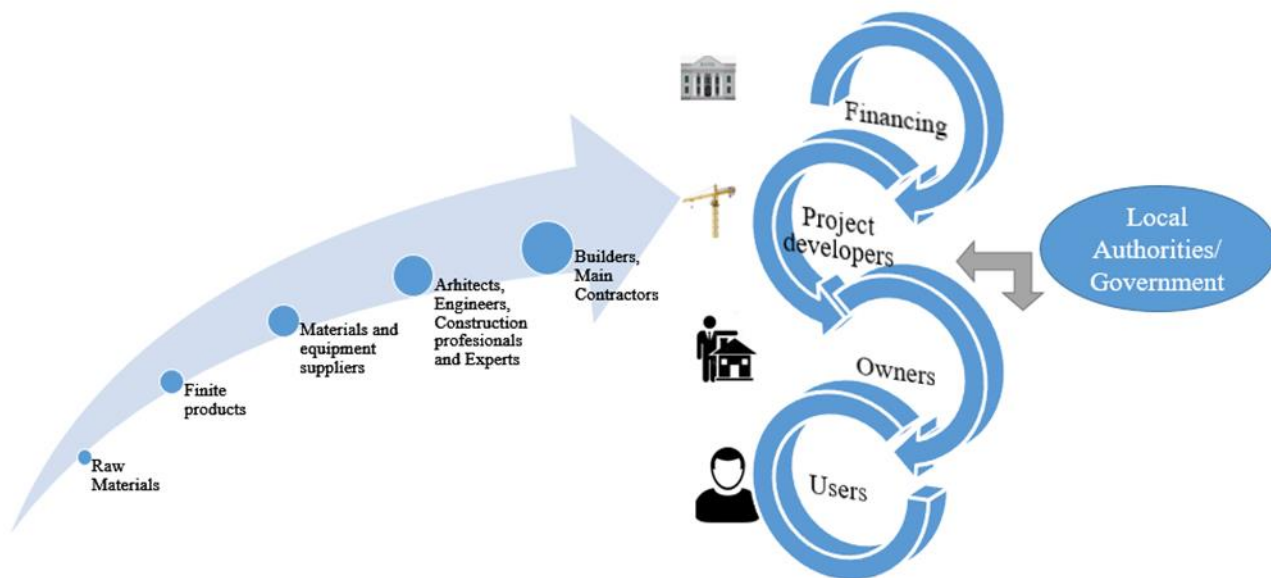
Raw Materials

Finite products

Materials and equipment suppliers

Arhitects, Engineers, Construction profesionals and Experts

Builders, Main Contractors

Financing

Project developers

Owners

Users

Local Authorities/ Government